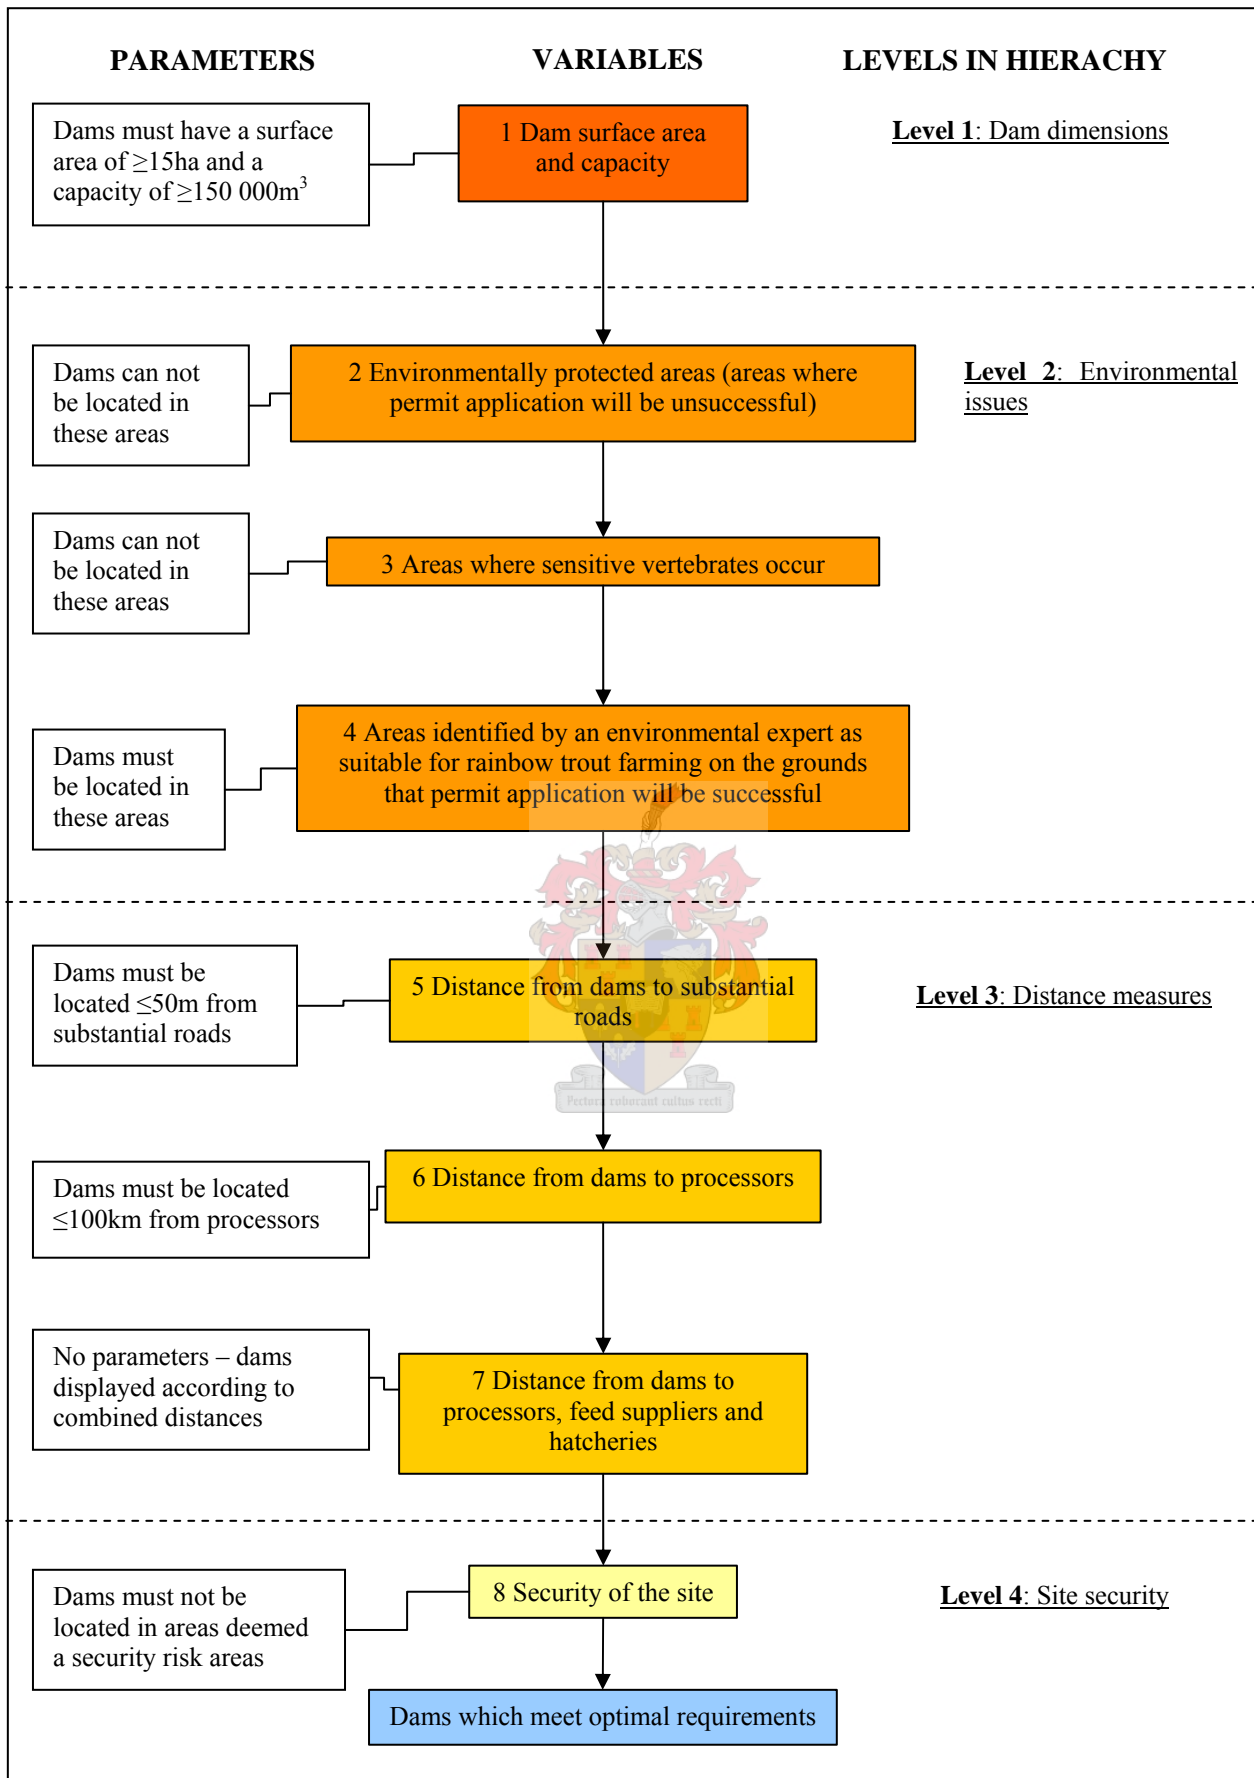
PARAMETERS

VARIABLES

LEVELS IN HIERACHY

Dams must have a surface area of $\geq$15ha and a capacity of $\geq$150 000m$^3$

1 Dam surface area and capacity

Level 1: Dam dimensions

Dams can not be located in these areas

2 Environmentally protected areas (areas where permit application will be unsuccessful)

Level 2: Environmental issues

Dams can not be located in these areas

3 Areas where sensitive vertebrates occur

Dams must be located in these areas

4 Areas identified by an environmental expert as suitable for rainbow trout farming on the grounds that permit application will be successful

Dams must be located $\leq$50m from substantial roads

5 Distance from dams to substantial roads

Level 3: Distance measures

Pectora roborant cultus recti

Dams must be located $\leq$100km from processors

6 Distance from dams to processors

No parameters – dams displayed according to combined distances

7 Distance from dams to processors, feed suppliers and hatcheries

Dams must not be located in areas deemed a security risk areas

8 Security of the site

Level 4: Site security

Dams which meet optimal requirements